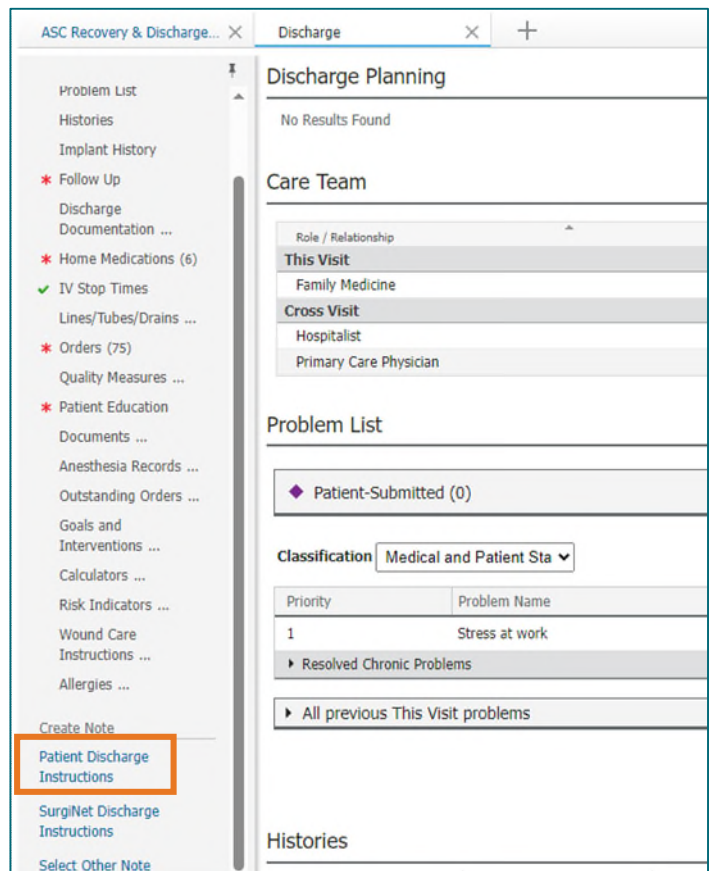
ASC Recovery & Discharge... ✕ Discharge ✕ +

Problem List
Histories
Implant History
* Follow Up
Discharge Documentation ...
* Home Medications (6)
✔ IV Stop Times
Lines/Tubes/Drains ...
* Orders (75)
Quality Measures ...
* Patient Education
Documents ...
Anesthesia Records ...
Outstanding Orders ...
Goals and Interventions ...
Calculators ...
Risk Indicators ...
Wound Care Instructions ...
Allergies ...

Create Note
Patient Discharge Instructions
SurgiNet Discharge Instructions
Select Other Note

Discharge Planning

No Results Found

Care Team

| Role / Relationship |
|---|
| **This Visit** |
| Family Medicine |
| **Cross Visit** |
| Hospitalist |
| Primary Care Physician |

Problem List

Patient-Submitted (0)

Classification Medical and Patient Sta

| Priority | Problem Name |
|---|---|
| 1 | Stress at work |

Resolved Chronic Problems

All previous This Visit problems

Histories